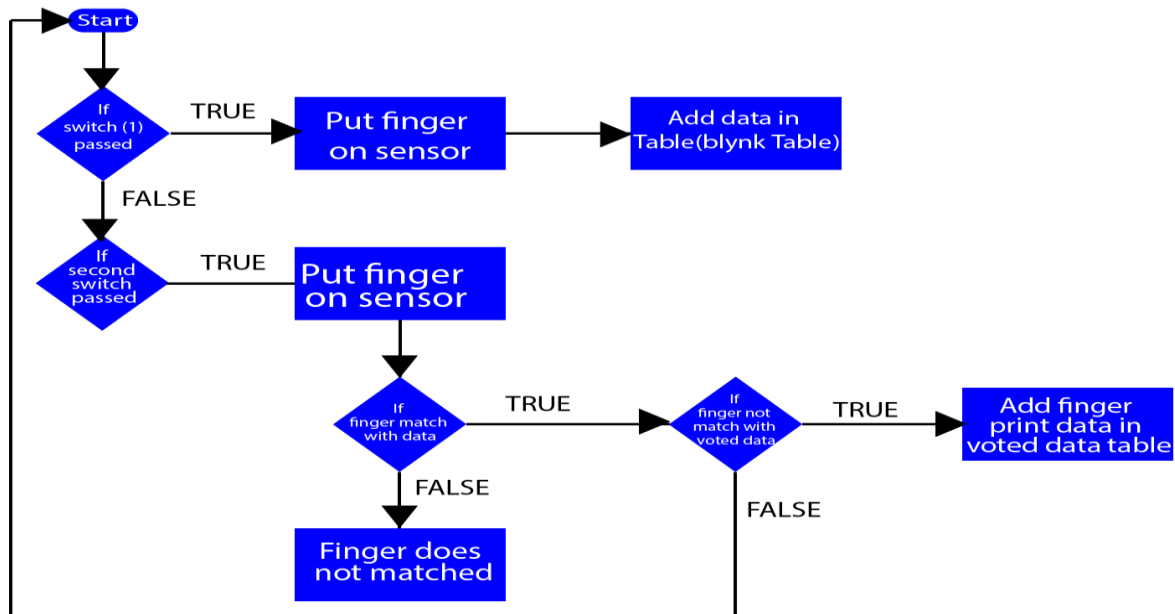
Start

If switch (1) passed

TRUE

Put finger on sensor

Add data in Table(blynk Table)

FALSE

If second switch passed

TRUE

Put finger on sensor

If finger match with data

TRUE

If finger not match with voted data

TRUE

Add finger print data in voted data table

FALSE

FALSE

Finger does not matched